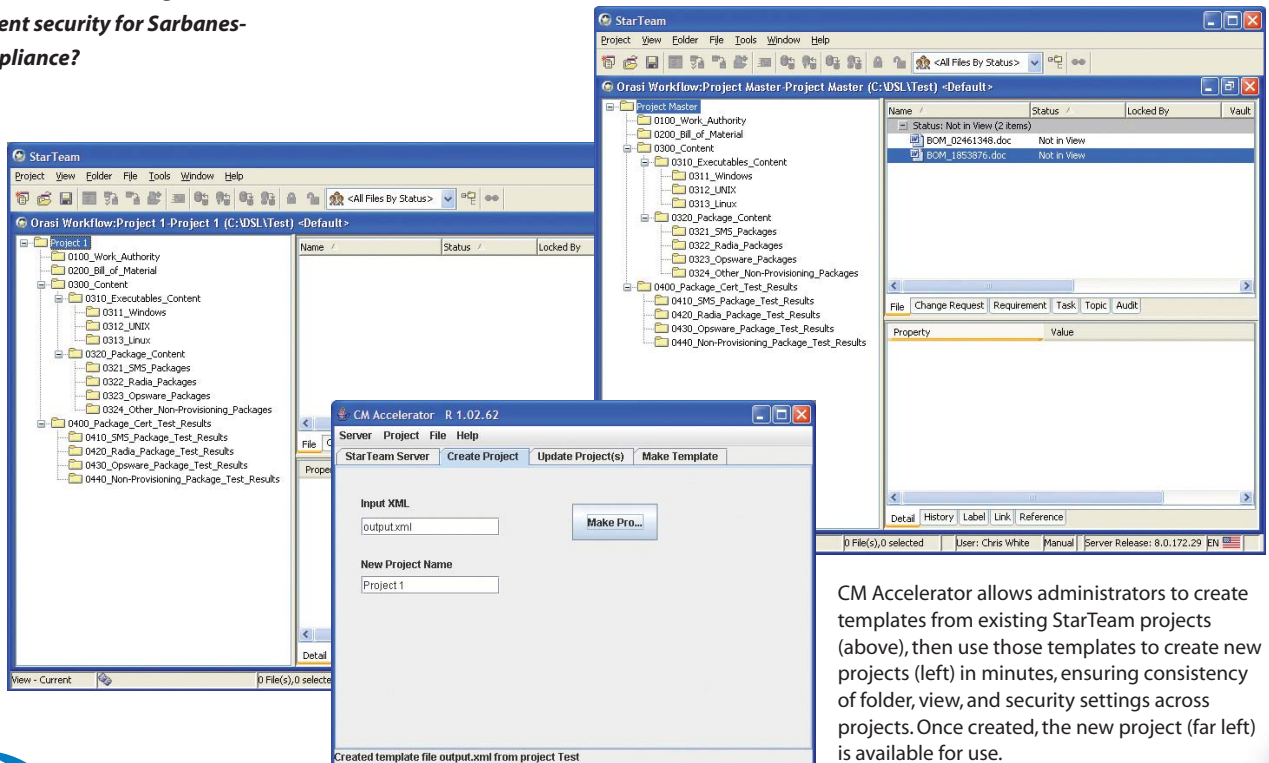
ent security for Sarbanes-
pliance?

StarTeam
Project View Folder File Tools Window Help
<All Files By Status>
Orasi Workflow:Project Master-Project Master (C:\DSL\Test) <Default>
Project Master
0100_Work_Authority
0200_Bill_of_Material
0300_Content
0310_Executables_Content
0311_Windows
0312_UNIX
0313_Linux
0320_Package_Content
0321_SMS_Packages
0322_Radia_Packages
0323_Opsware_Packages
0324_Other_Non-Provisioning_Packages
0400_Package_Cert_Test_Results
0410_SMS_Package_Test_Results
0420_Radia_Package_Test_Results
0430_Opsware_Package_Test_Results
0440_Non-Provisioning_Package_Test_Results

| Name | Status | Locked By | Vault |
|---|---|---|---|
| Status: Not in View (2 items) | | | |
| BOM_02461348.doc | Not in View | | |
| BOM_1853876.doc | Not in View | | |

File Change Request Requirement Task Topic Audit
Property Value
Detail History Label Link Reference
0 File(s),0 selected User: Chris White Manual Server Release: 8.0.172.29 EN

StarTeam
Project View Folder File Tools Window Help
<All Files By Status>
Orasi Workflow:Project 1-Project 1 (C:\DSL\Test) <Default>
Project 1
0100_Work_Authority
0200_Bill_of_Material
0300_Content
0310_Executables_Content
0311_Windows
0312_UNIX
0313_Linux
0320_Package_Content
0321_SMS_Packages
0322_Radia_Packages
0323_Opsware_Packages
0324_Other_Non-Provisioning_Packages
0400_Package_Cert_Test_Results
0410_SMS_Package_Test_Results
0420_Radia_Package_Test_Results
0430_Opsware_Package_Test_Results
0440_Non-Provisioning_Package_Test_Results
Name Status Locked By
File C
Proper
Detail
View - Current 0 File(s),0 selecte

CM Accelerator R 1.02.62
Server Project File Help
StarTeam Server Create Project Update Project(s) Make Template
Input XML
output.xml
Make Pro...
New Project Name
Project 1
Created template file output.xml from project Test

CM Accelerator allows administrators to create templates from existing StarTeam projects (above), then use those templates to create new projects (left) in minutes, ensuring consistency of folder, view, and security settings across projects. Once created, the new project (far left) is available for use.